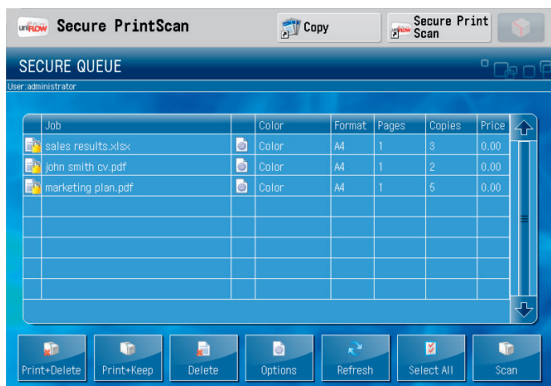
uniFLOW Secure PrintScan

Copy

uniFLOW Secure Print Scan

SECURE QUEUE

User:administrator

| Job | | Color | Format | Pages | Copies | Price |
|---|---|---|---|---|---|---|
| sales results.xlsx | | Color | A4 | 1 | 3 | 0.00 |
| john smith cv.pdf | | Color | A4 | 1 | 2 | 0.00 |
| marketing plan.pdf | | Color | A4 | 1 | 5 | 0.00 |

Print+Delete

Print+Keep

Delete

Options

Refresh

Select All

Scan